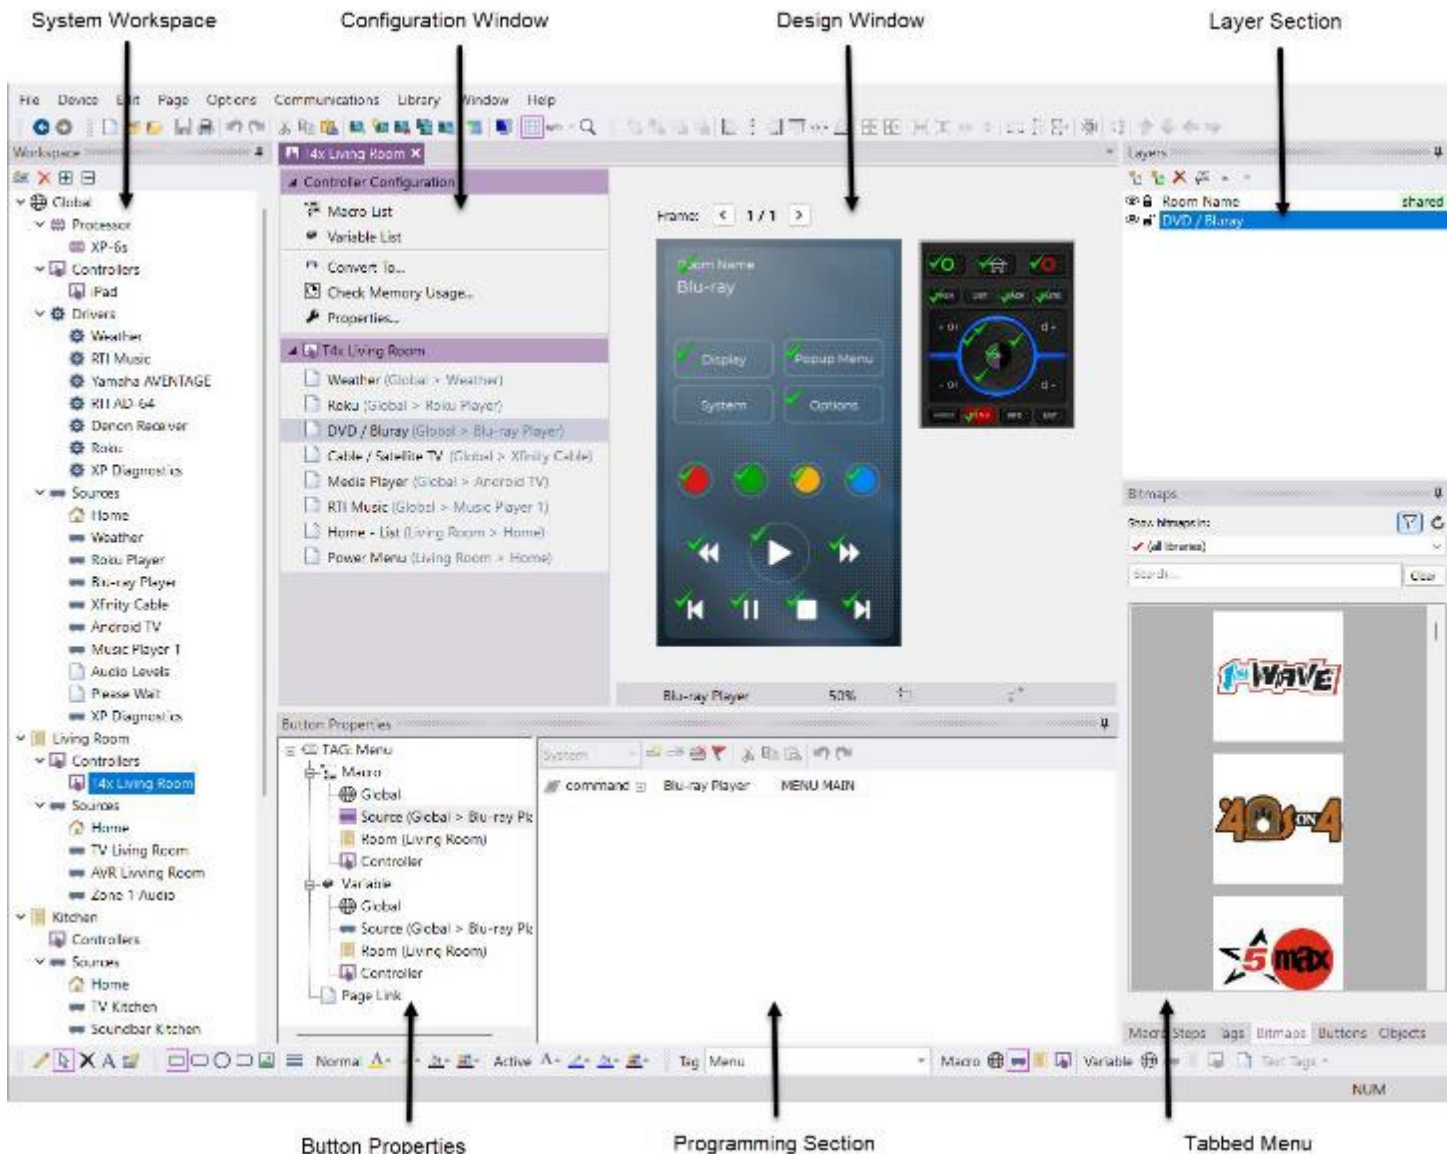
System Workspace

Configuration Window

Design Window

Layer Section

File Device Edit Page Options Communications Library Window Help

Workspace

Global
Processor
XP-6s
Controllers
iPad
Drivers
Weather
RTI Music
Yamaha AVENTAGE
RTI AD-64
Denon Receiver
Roku
XP Diagnostics
Sources
Home
Weather
Roku Player
Blu-ray Player
Xfinity Cable
Android TV
Music Player 1
Audio Levels
Please Wait
XP Diagnostics
Living Room
Controllers
T4x Living Room
Sources
Home
TV Living Room
AVR Living Room
Zone 1 Audio
Kitchen
Controllers
Sources
Home
TV Kitchen
Soundbar Kitchen

T4x Living Room

Controller Configuration
Macro List
Variable List
Convert To...
Check Memory Usage...
Properties...
T4x Living Room
Weather (Global > Weather)
Roku (Global > Roku Player)
DVD / Bluray (Global > Blu-ray Player)
Cable / Satellite TV (Global > Xfinity Cable)
Media Player (Global > Android TV)
RTI Music (Global > Music Player 1)
Home - List (Living Room > Home)
Power Menu (Living Room > Home)

Frame: 1 / 1

Room Name
Blu-ray
Display
Popup Menu
System
Options

Blu-ray Player 50%

Layers
Room Name shared
DVD / Bluray

Bitmaps
Show bitmaps in:
(all libraries)
Search...
Clear

Button Properties
TAG: Menu
Macro
Global
Source (Global > Blu-ray Pl
Room (Living Room)
Controller
Variable
Global
Source (Global > Blu-ray Pl
Room (Living Room)
Controller
Page Link

System
command Blu-ray Player MENU MAIN

Macro Steps Tags Bitmaps Buttons Objects

Normal Active Tag Menu Macro Variable Text Tags

NUM

Button Properties

Programming Section

Tabbed Menu